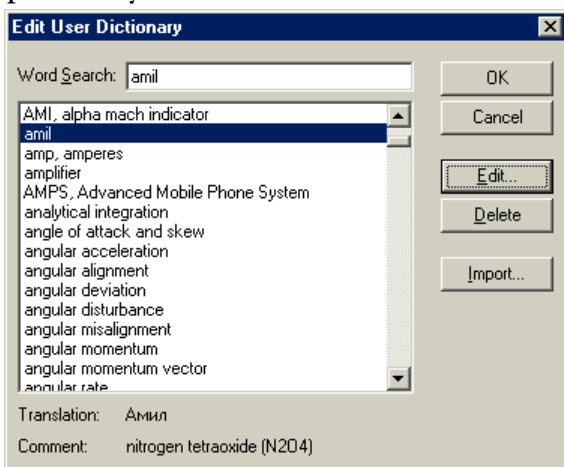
Edit User Dictionary

Word Search: amil

AMI, alpha mach indicator
amil
amp, amperes
amplifier
AMPS, Advanced Mobile Phone System
analytical integration
angle of attack and skew
angular acceleration
angular alignment
angular deviation
angular disturbance
angular misalignment
angular momentum
angular momentum vector
angular rate

OK
Cancel
Edit...
Delete
Import...

Translation: Амил
Comment: nitrogen tetraoxide (N2O4)